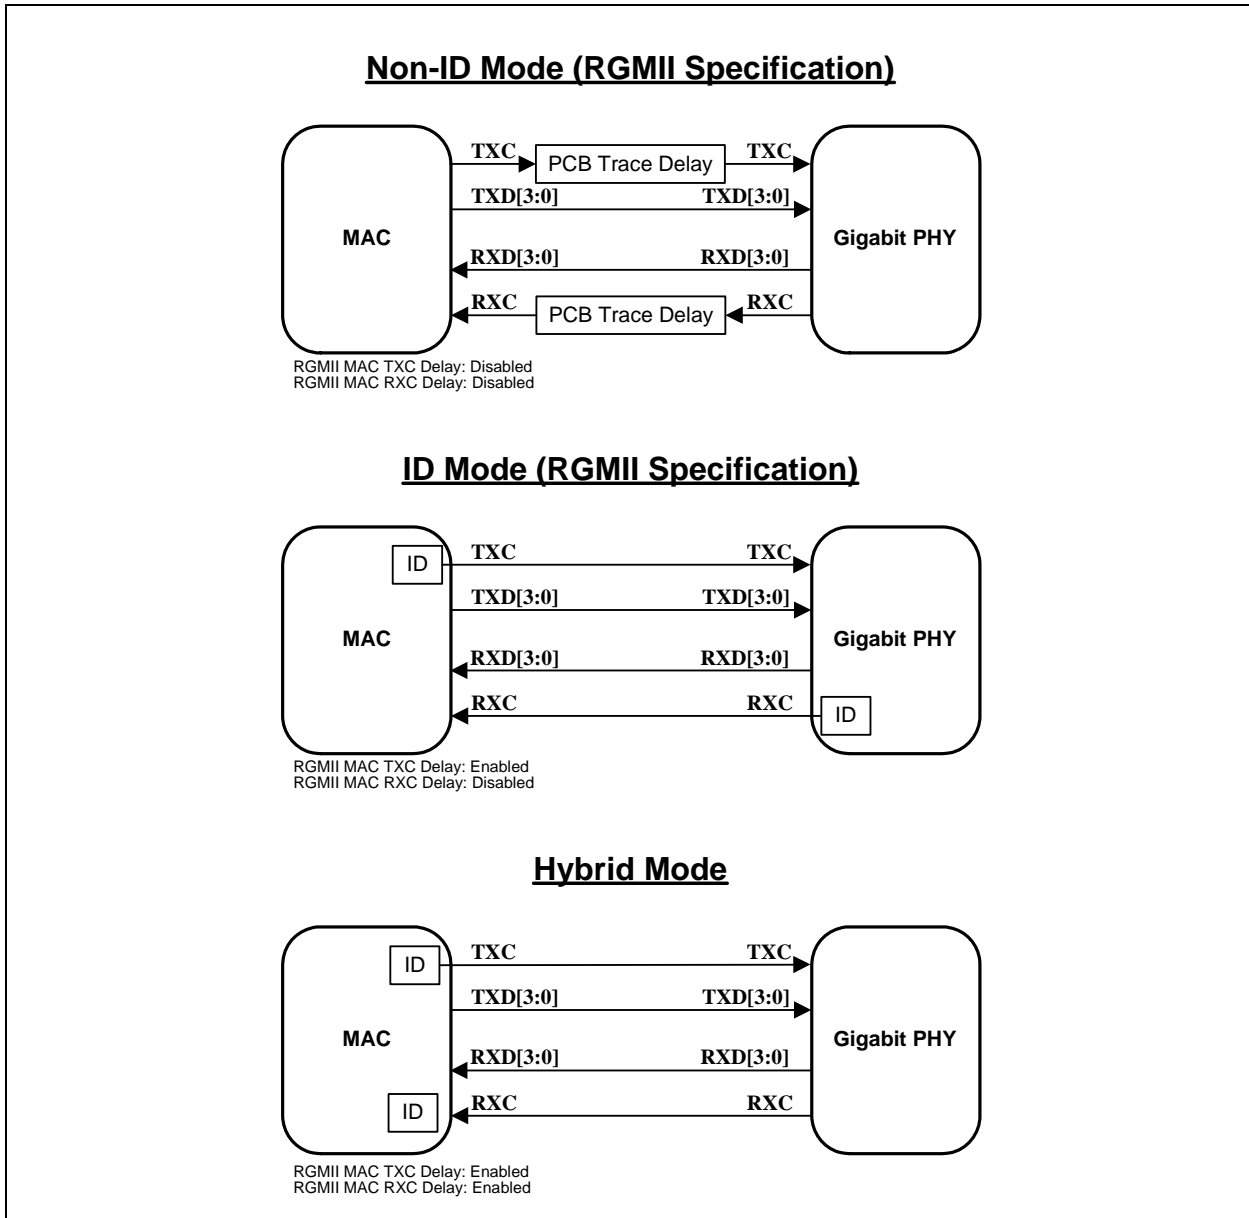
Non-ID Mode (RGMII Specification)

MAC

TXC PCB Trace Delay TXC

TXD[3:0] TXD[3:0]

RXD[3:0] RXD[3:0]

RXC PCB Trace Delay RXC

Gigabit PHY

RGMII MAC TXC Delay: Disabled
RGMII MAC RXC Delay: Disabled

ID Mode (RGMII Specification)

MAC

ID

TXC TXC

TXD[3:0] TXD[3:0]

RXD[3:0] RXD[3:0]

RXC RXC

ID

Gigabit PHY

RGMII MAC TXC Delay: Enabled
RGMII MAC RXC Delay: Disabled

Hybrid Mode

MAC

ID

TXC TXC

TXD[3:0] TXD[3:0]

RXD[3:0] RXD[3:0]

ID

RXC RXC

Gigabit PHY

RGMII MAC TXC Delay: Enabled
RGMII MAC RXC Delay: Enabled